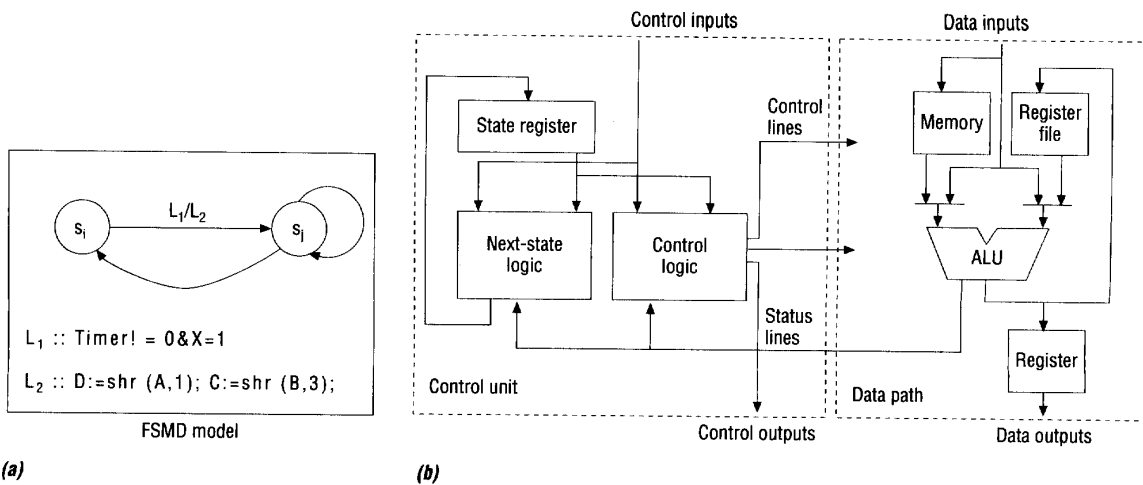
$s_i$

$L_1/L_2$

$s_j$

$L_1$ :: Timer! = 0&X=1

$L_2$ :: D:=shr (A,1); C:=shr (B,3);

FSMD model

(a)

Control inputs

State register

Control lines

Next-state logic

Control logic

Status lines

Control unit

Control outputs

Data inputs

Memory

Register file

ALU

Register

Data path

Data outputs

(b)